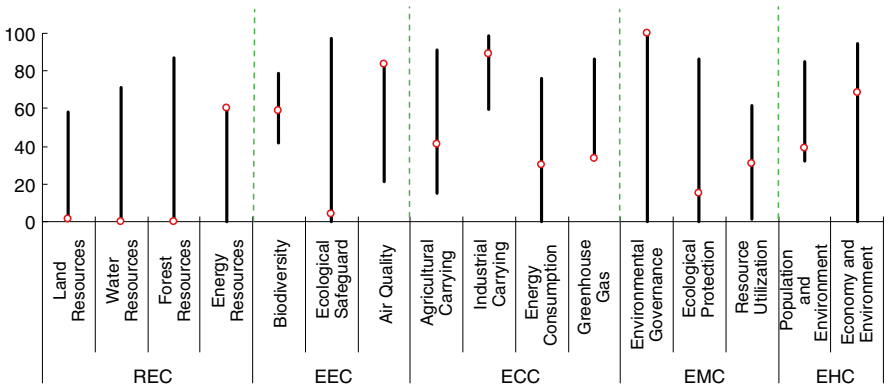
100
80
60
40
20
0

Land Resources
Water Resources
Forest Resources
Energy Resources
Biodiversity
Ecological Safeguard
Air Quality
Agricultural Carrying
Industrial Carrying
Energy Consumption
Greenhouse Gas
Environmental Governance
Ecological Protection
Resource Utilization
Population and Environment
Economy and Environment

REC
EEC
ECC
EMC
EHC